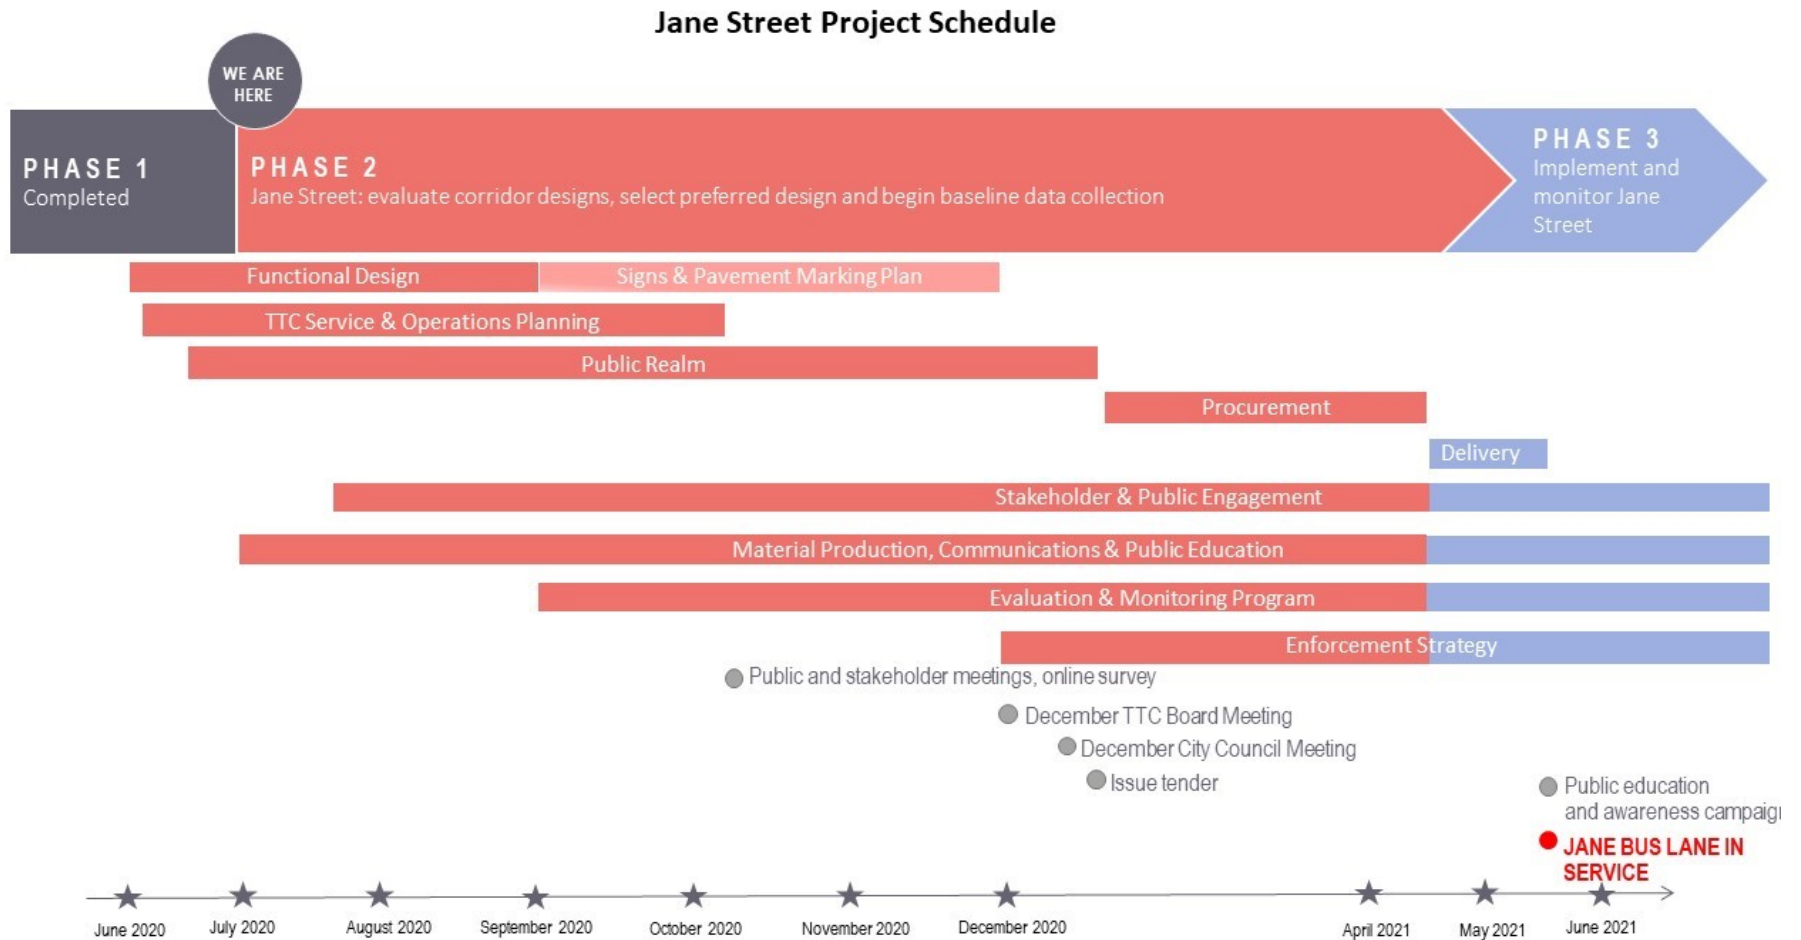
Jane Street Project Schedule

WE ARE HERE

PHASE 1
Completed

PHASE 2
Jane Street: evaluate corridor designs, select preferred design and begin baseline data collection

PHASE 3
Implement and monitor Jane Street

Functional Design

Signs & Pavement Marking Plan

TTC Service & Operations Planning

Public Realm

Procurement

Delivery

Stakeholder & Public Engagement

Material Production, Communications & Public Education

Evaluation & Monitoring Program

Enforcement Strategy

Public and stakeholder meetings, online survey

December TTC Board Meeting

December City Council Meeting

Issue tender

Public education and awareness campaig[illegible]

JANE BUS LANE IN SERVICE

June 2020 July 2020 August 2020 September 2020 October 2020 November 2020 December 2020 April 2021 May 2021 June 2021